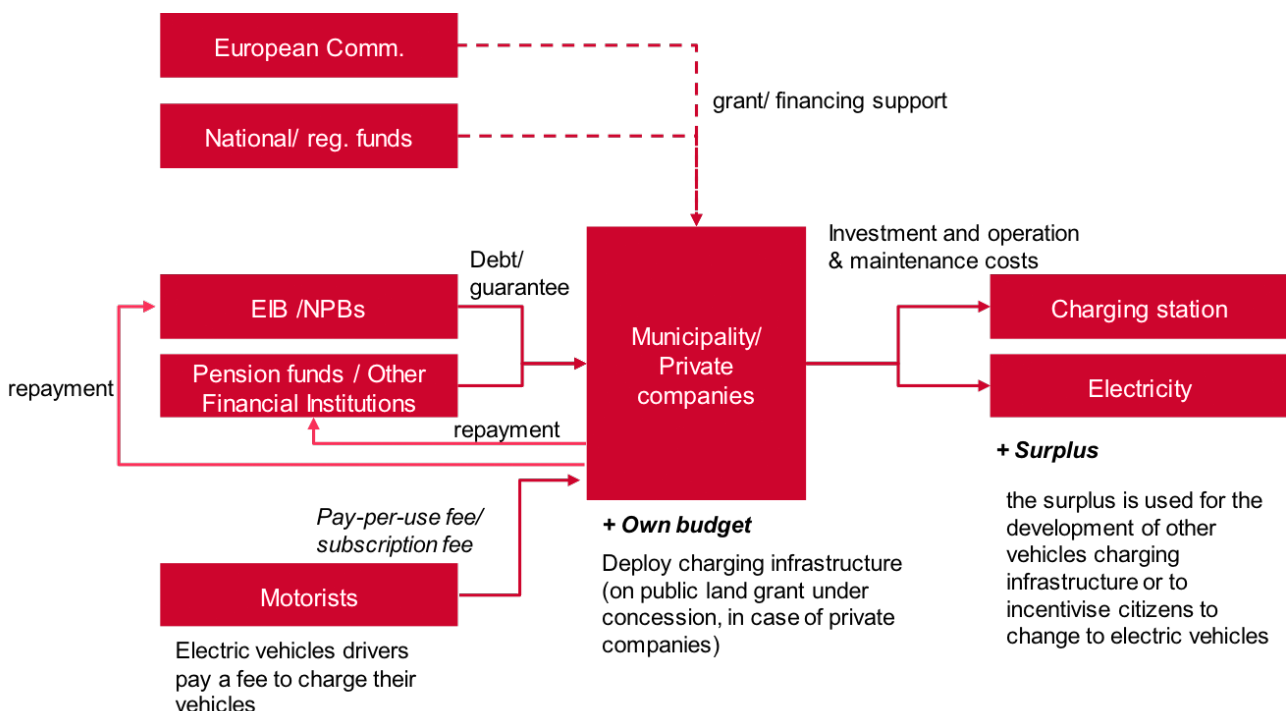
European Comm.

National/ reg. funds

grant/ financing support

Investment and operation & maintenance costs

Debt/ guarantee

EIB /NPBs

Pension funds / Other Financial Institutions

repayment

Municipality/ Private companies

Charging station

Electricity

repayment

+ Surplus

the surplus is used for the development of other vehicles charging infrastructure or to incentivise citizens to change to electric vehicles

+ Own budget

Deploy charging infrastructure (on public land grant under concession, in case of private companies)

Pay-per-use fee/ subscription fee

Motorists

Electric vehicles drivers pay a fee to charge their vehicles